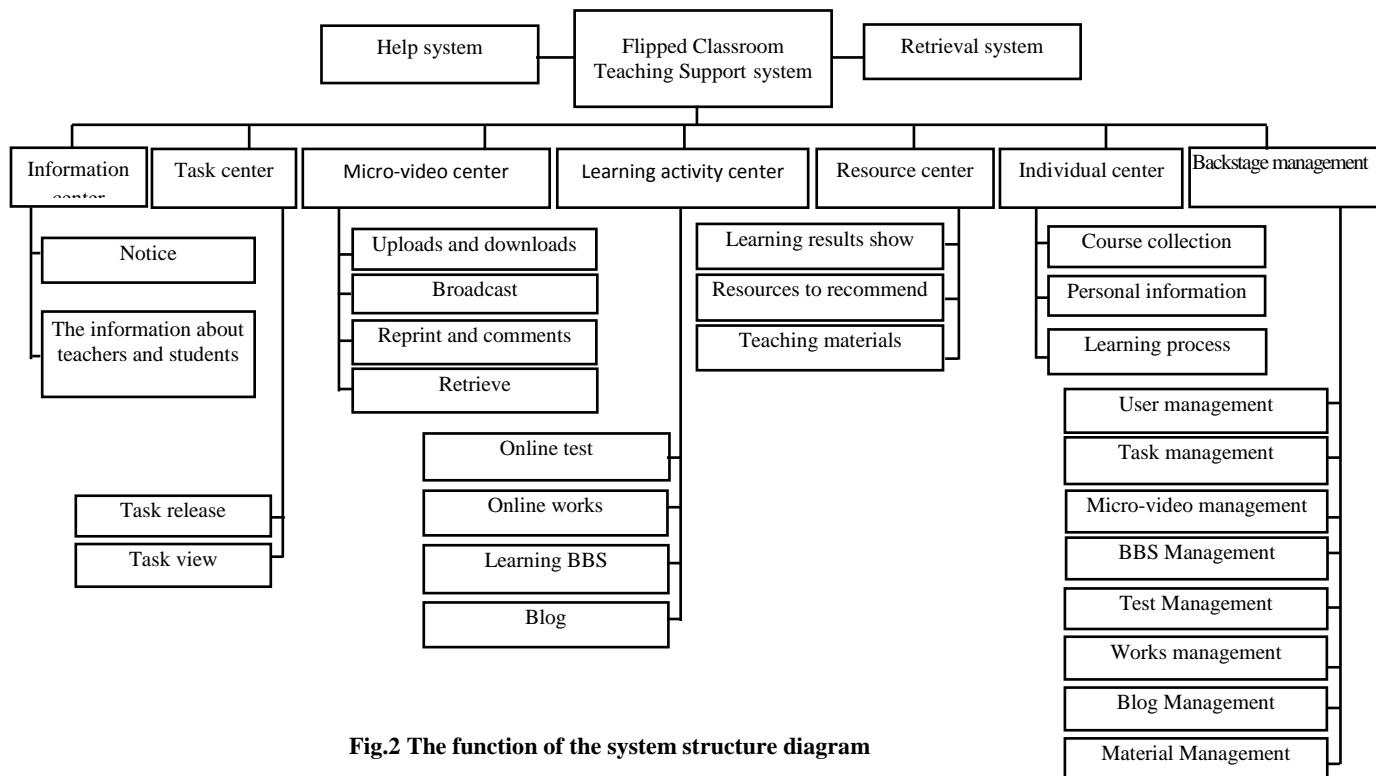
Help system

Flipped Classroom Teaching Support system

Retrieval system

Information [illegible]

Task center

Micro-video center

Learning activity center

Resource center

Individual center

Backstage management

Notice

The information about teachers and students

Uploads and downloads

Broadcast

Reprint and comments

Retrieve

Learning results show

Resources to recommend

Teaching materials

Course collection

Personal information

Learning process

User management

Task management

Micro-video management

BBS Management

Test Management

Works management

Blog Management

Material Management

Online test

Online works

Learning BBS

Blog

Task release

Task view

Fig.2 The function of the system structure diagram